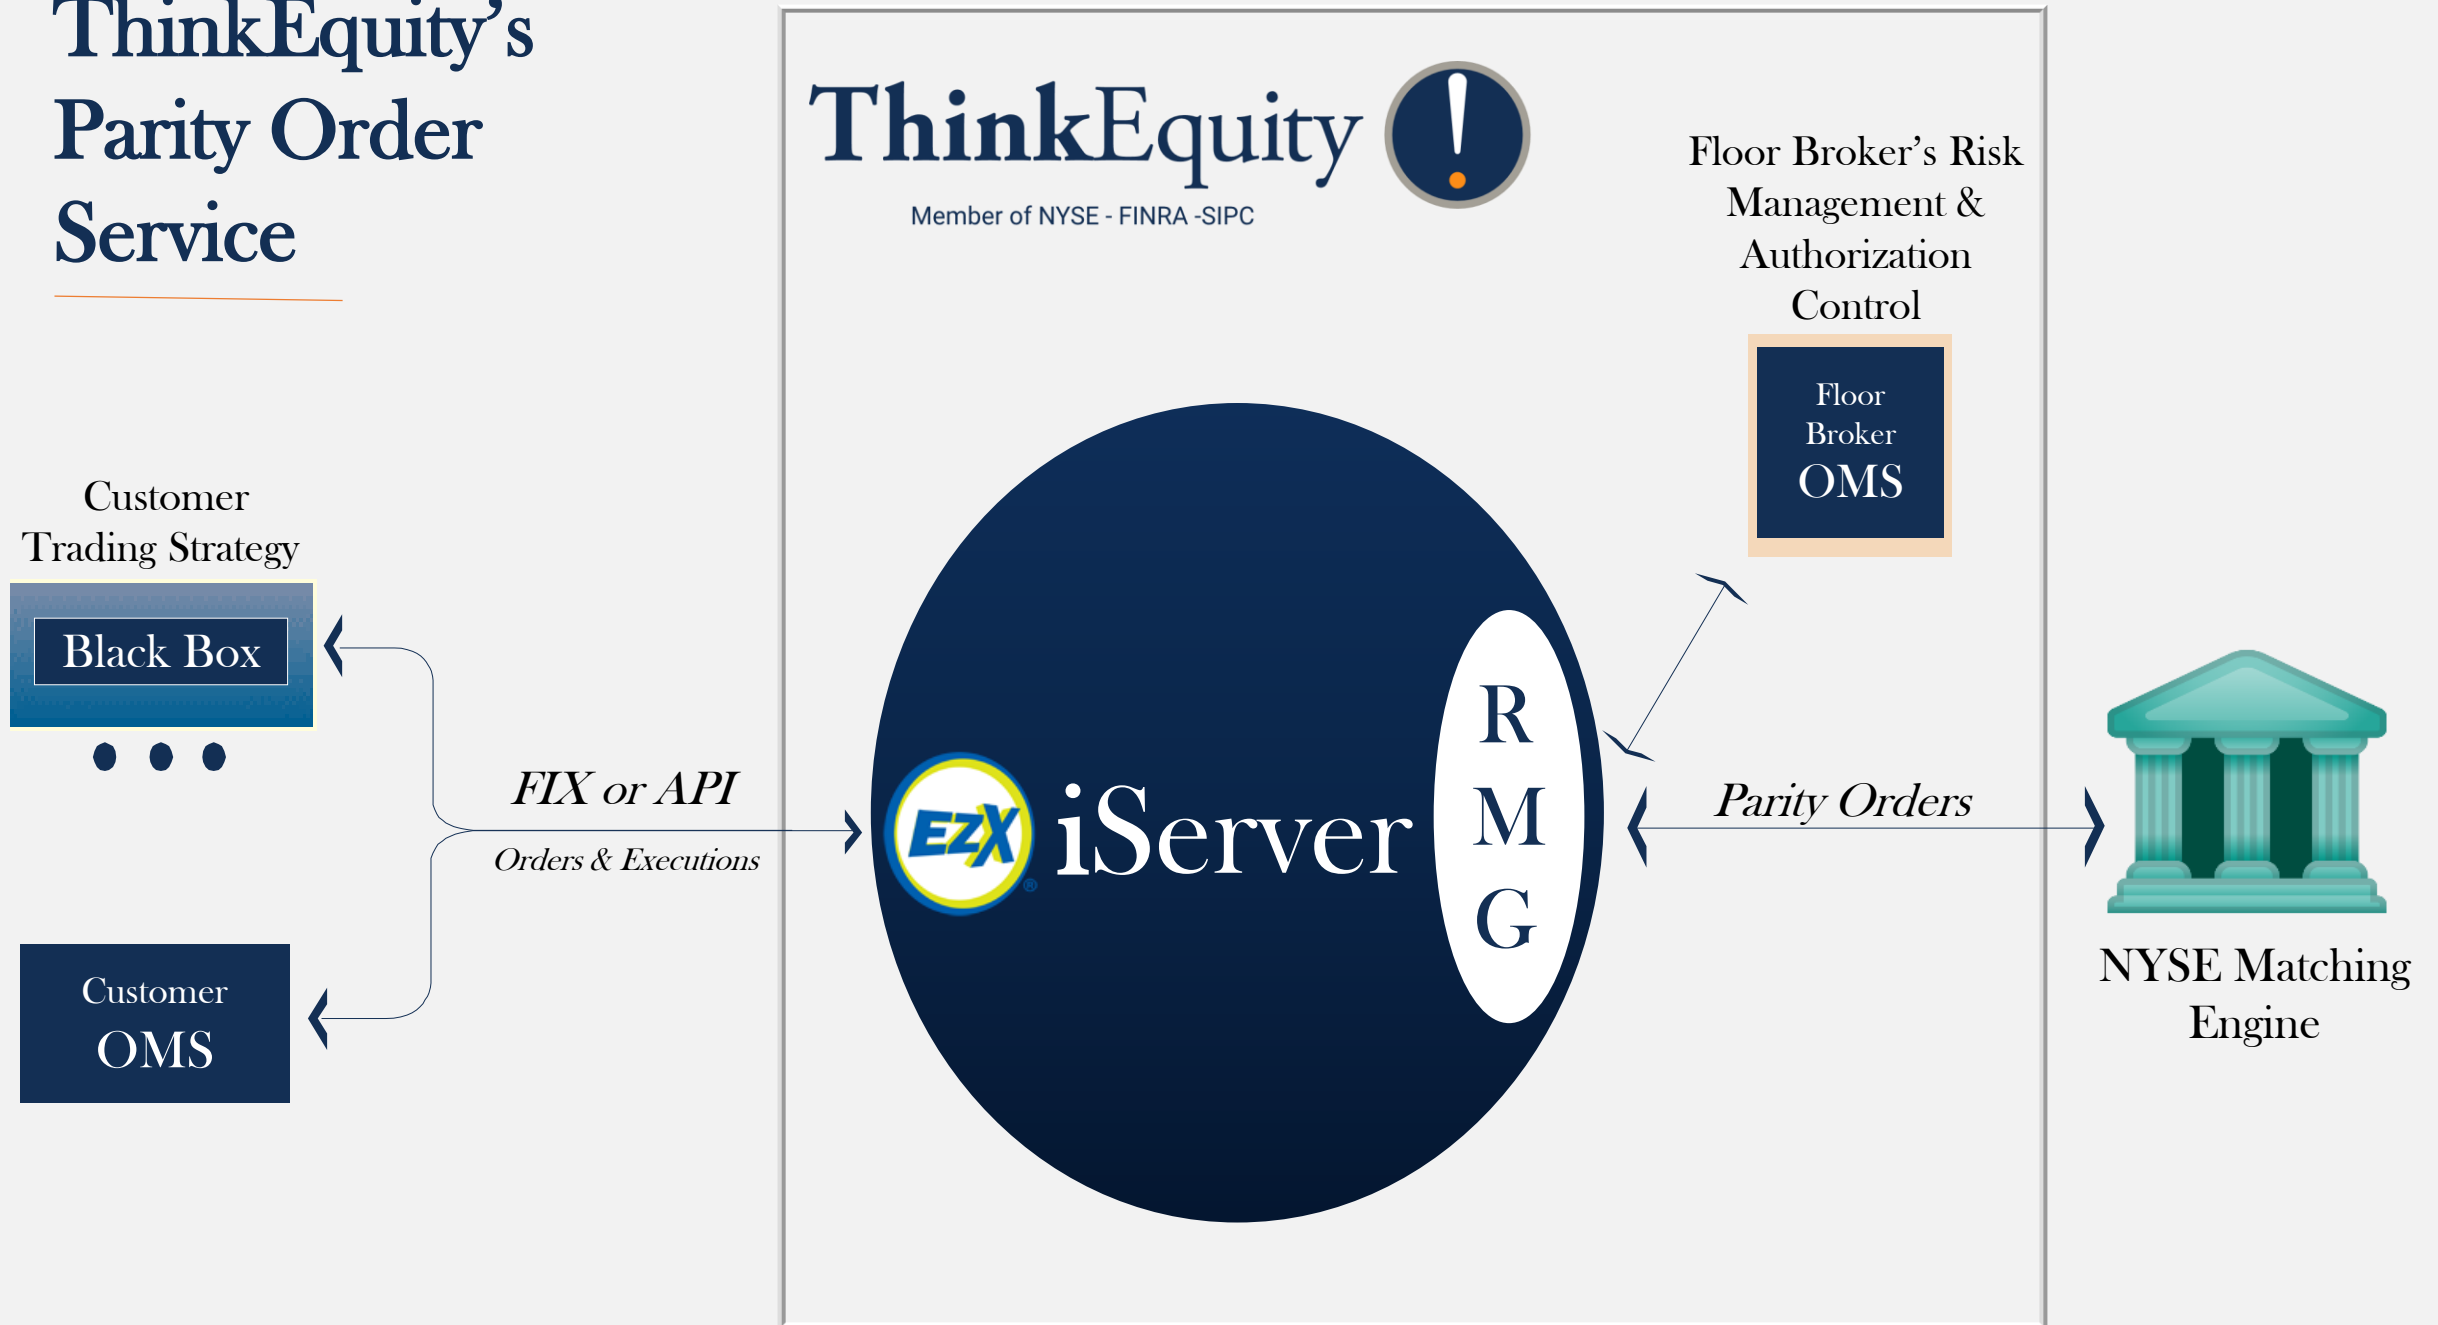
ThinkEquity's Parity Order Service

ThinkEquity
Member of NYSE - FINRA -SIPC

Floor Broker's Risk Management & Authorization Control

Floor Broker
OMS

Customer Trading Strategy

Black Box

FIX or API
Orders & Executions

EZX iServer

R
M
G

Parity Orders

Customer
OMS

NYSE Matching Engine